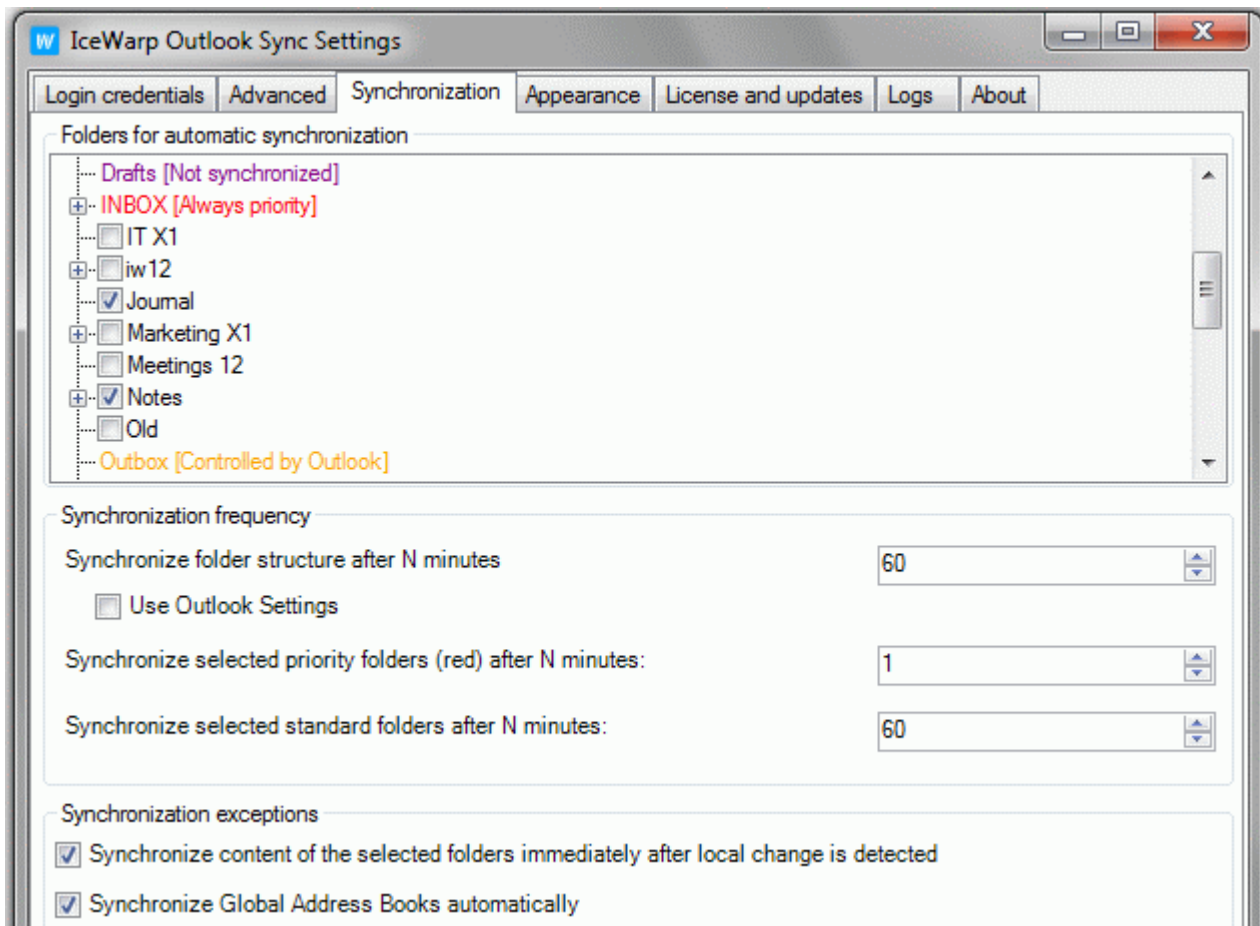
IceWarp Outlook Sync Settings

Login credentials | Advanced | Synchronization | Appearance | License and updates | Logs | About

Folders for automatic synchronization

Drafts [Not synchronized]
INBOX [Always priority]
IT X1
iw12
Journal
Marketing X1
Meetings 12
Notes
Old
Outbox [Controlled by Outlook]

Synchronization frequency

Synchronize folder structure after N minutes
60
Use Outlook Settings

Synchronize selected priority folders (red) after N minutes:
1

Synchronize selected standard folders after N minutes:
60

Synchronization exceptions

Synchronize content of the selected folders immediately after local change is detected

Synchronize Global Address Books automatically